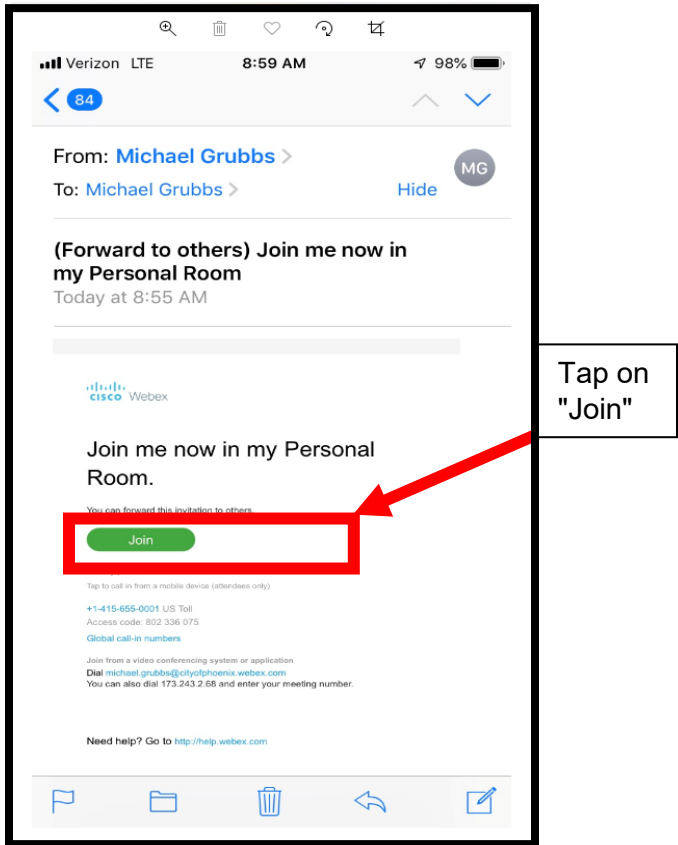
Verizon LTE 8:59 AM 98%

84

From: Michael Grubbs
To: Michael Grubbs Hide

MG

(Forward to others) Join me now in my Personal Room
Today at 8:55 AM

cisco Webex

Join me now in my Personal Room.

You can forward this invitation to others.

Join

Tap to call in from a mobile device (attendees only)

+1-415-655-0001 US Toll
Access code: 802 336 075
Global call-in numbers

Join from a video conferencing system or application
Dial michael.grubbs@cityofphoenix.webex.com
You can also dial 173.243.2.68 and enter your meeting number.

Need help? Go to http://help.webex.com

Tap on "Join"